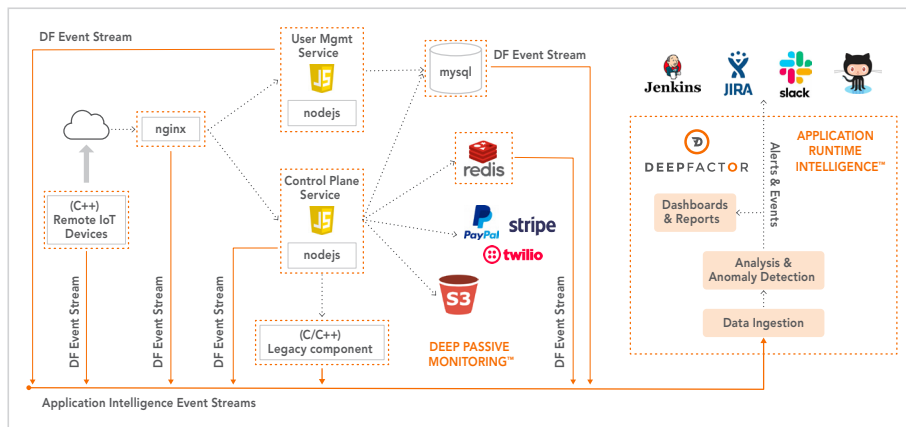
DF Event Stream

User Mgmt Service

JS

nodejs

mysql

DF Event Stream

nginx

(C++) Remote IoT Devices

redis

Control Plane Service

JS

nodejs

PayPal

stripe

twilio

S3

(C/C++) Legacy component

DEEP PASSIVE MONITORING™

DF Event Stream

DF Event Stream

DF Event Stream

DF Event Stream

Application Intelligence Event Streams

Jenkins

JIRA

slack

DEEPFACTOR

APPLICATION RUNTIME INTELLIGENCE™

Alerts & Events

Dashboards & Reports

Analysis & Anomaly Detection

Data Ingestion